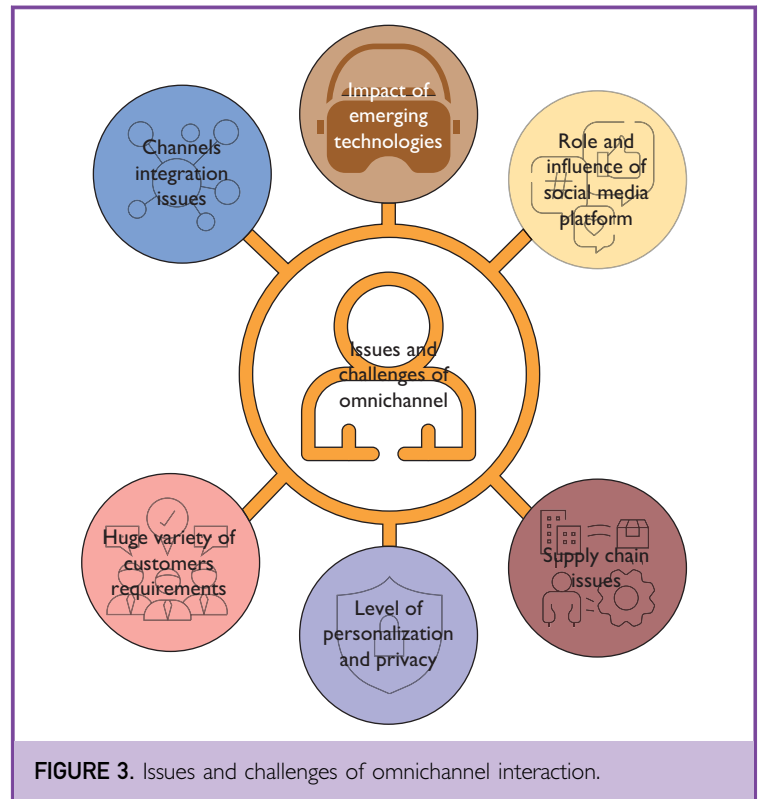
Impact of emerging technologies

Channels integration issues

Role and influence of social media platform

Issues and challenges of omnichannel

Huge variety of customers requirements

Supply chain issues

Level of personalization and privacy

**FIGURE 3.** Issues and challenges of omnichannel interaction.